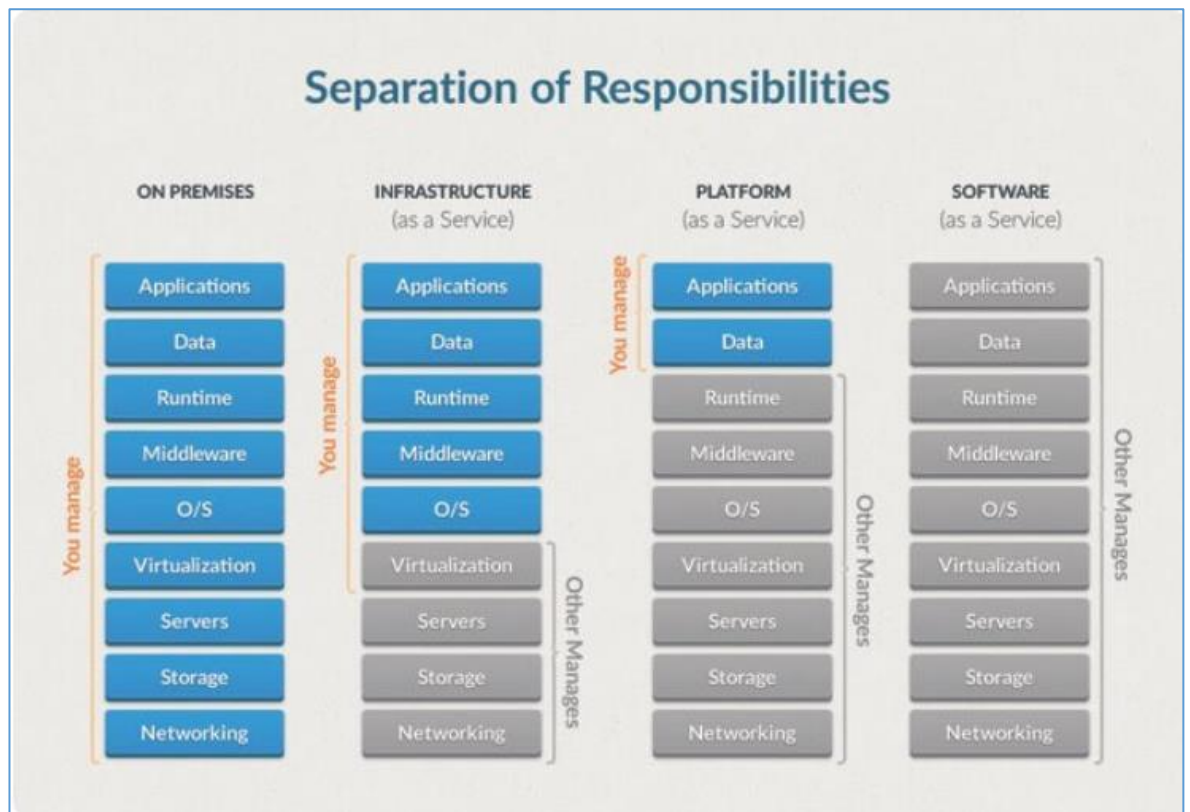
Separation of Responsibilities

ON PREMISES

You manage

Applications
Data
Runtime
Middleware
O/S
Virtualization
Servers
Storage
Networking

INFRASTRUCTURE
(as a Service)

You manage

Applications
Data
Runtime
Middleware
O/S
Virtualization
Servers
Storage
Networking

Other Manages

PLATFORM
(as a Service)

You manage

Applications
Data
Runtime
Middleware
O/S
Virtualization
Servers
Storage
Networking

Other Manages

SOFTWARE
(as a Service)

Applications
Data
Runtime
Middleware
O/S
Virtualization
Servers
Storage
Networking

Other Manages